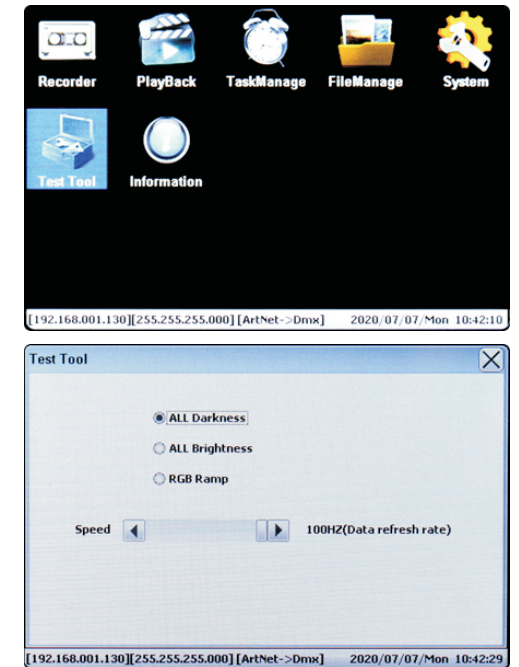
Recorder PlayBack TaskManage FileManage System

Test Tool Information

[192.168.001.130][255.255.255.000] [ArtNet->Dmx] 2020/07/07/Mon 10:42:10

Test Tool

ALL Darkness

ALL Brightness

RGB Ramp

Speed 100HZ(Data refresh rate)

[192.168.001.130][255.255.255.000] [ArtNet->Dmx] 2020/07/07/Mon 10:42:29